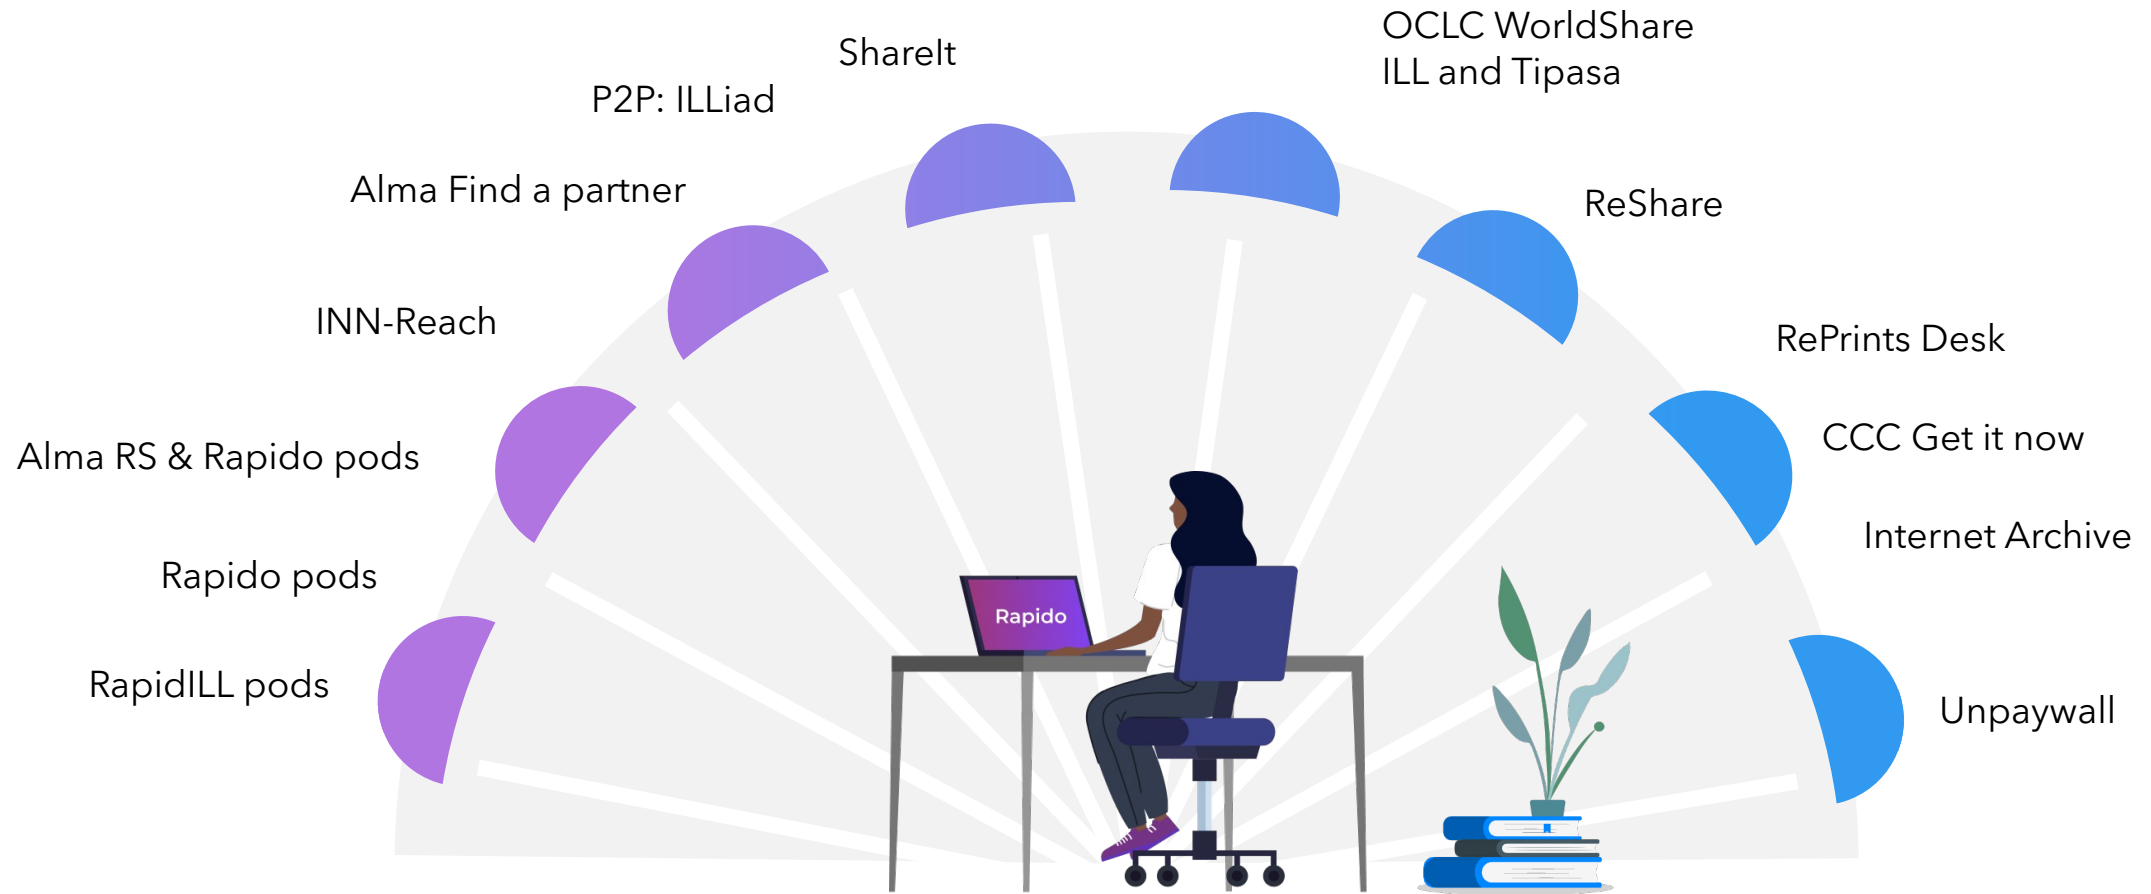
OCLC WorldShare ILL and Tipasa

ShareIt

P2P: ILLiad

Alma Find a partner

ReShare

INN-Reach

RePrints Desk

Alma RS & Rapido pods

CCC Get it now

Internet Archive

Rapido pods

Rapido

RapidILL pods

Unpaywall